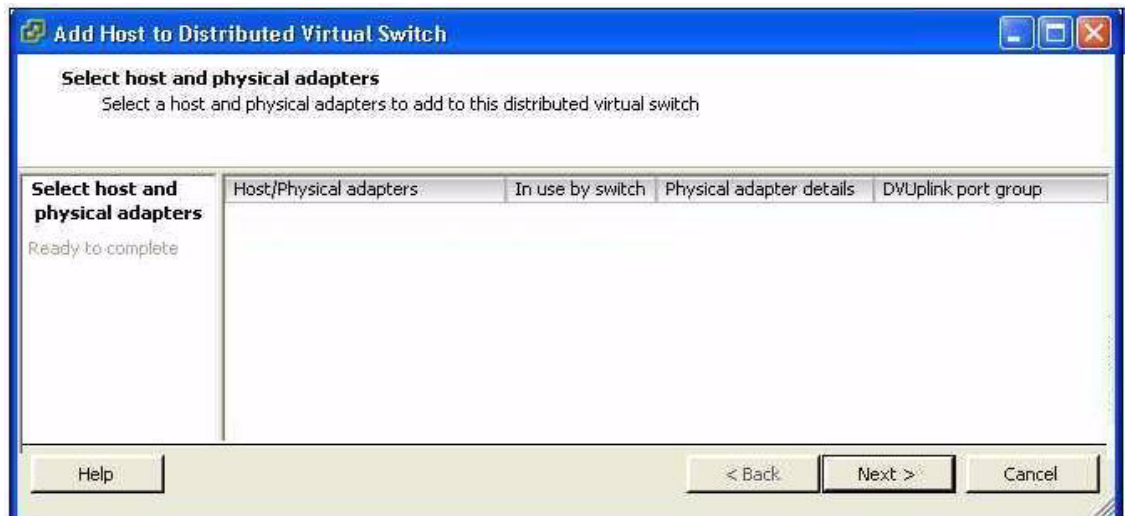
Add Host to Distributed Virtual Switch

Select host and physical adapters
Select a host and physical adapters to add to this distributed virtual switch

Select host and physical adapters

Ready to complete

| Host/Physical adapters | In use by switch | Physical adapter details | DVUplink port group |
|---|---|---|---|

Help

< Back

Next >

Cancel